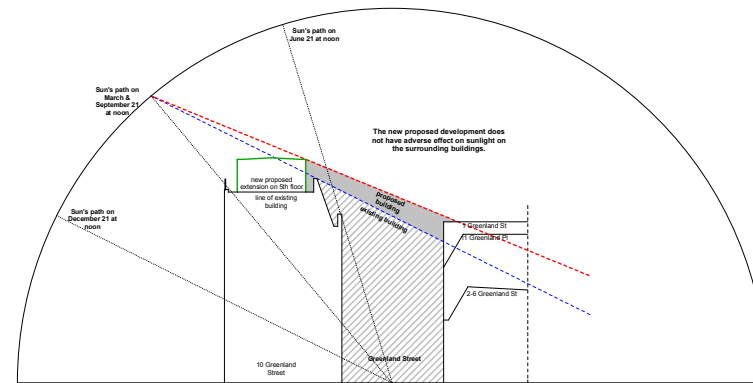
Sun's path on June 21 at noon

Sun's path on March & September 21 at noon

The new proposed development does not have adverse effect on sunlight on the surrounding buildings.

new proposed extension on 5th floor

line of existing building

proposed building

existing building

Sun's path on December 21 at noon

1 Greenland St

11 Greenland Pl

2-6 Greenland St

Greenland Street

10 Greenland Street